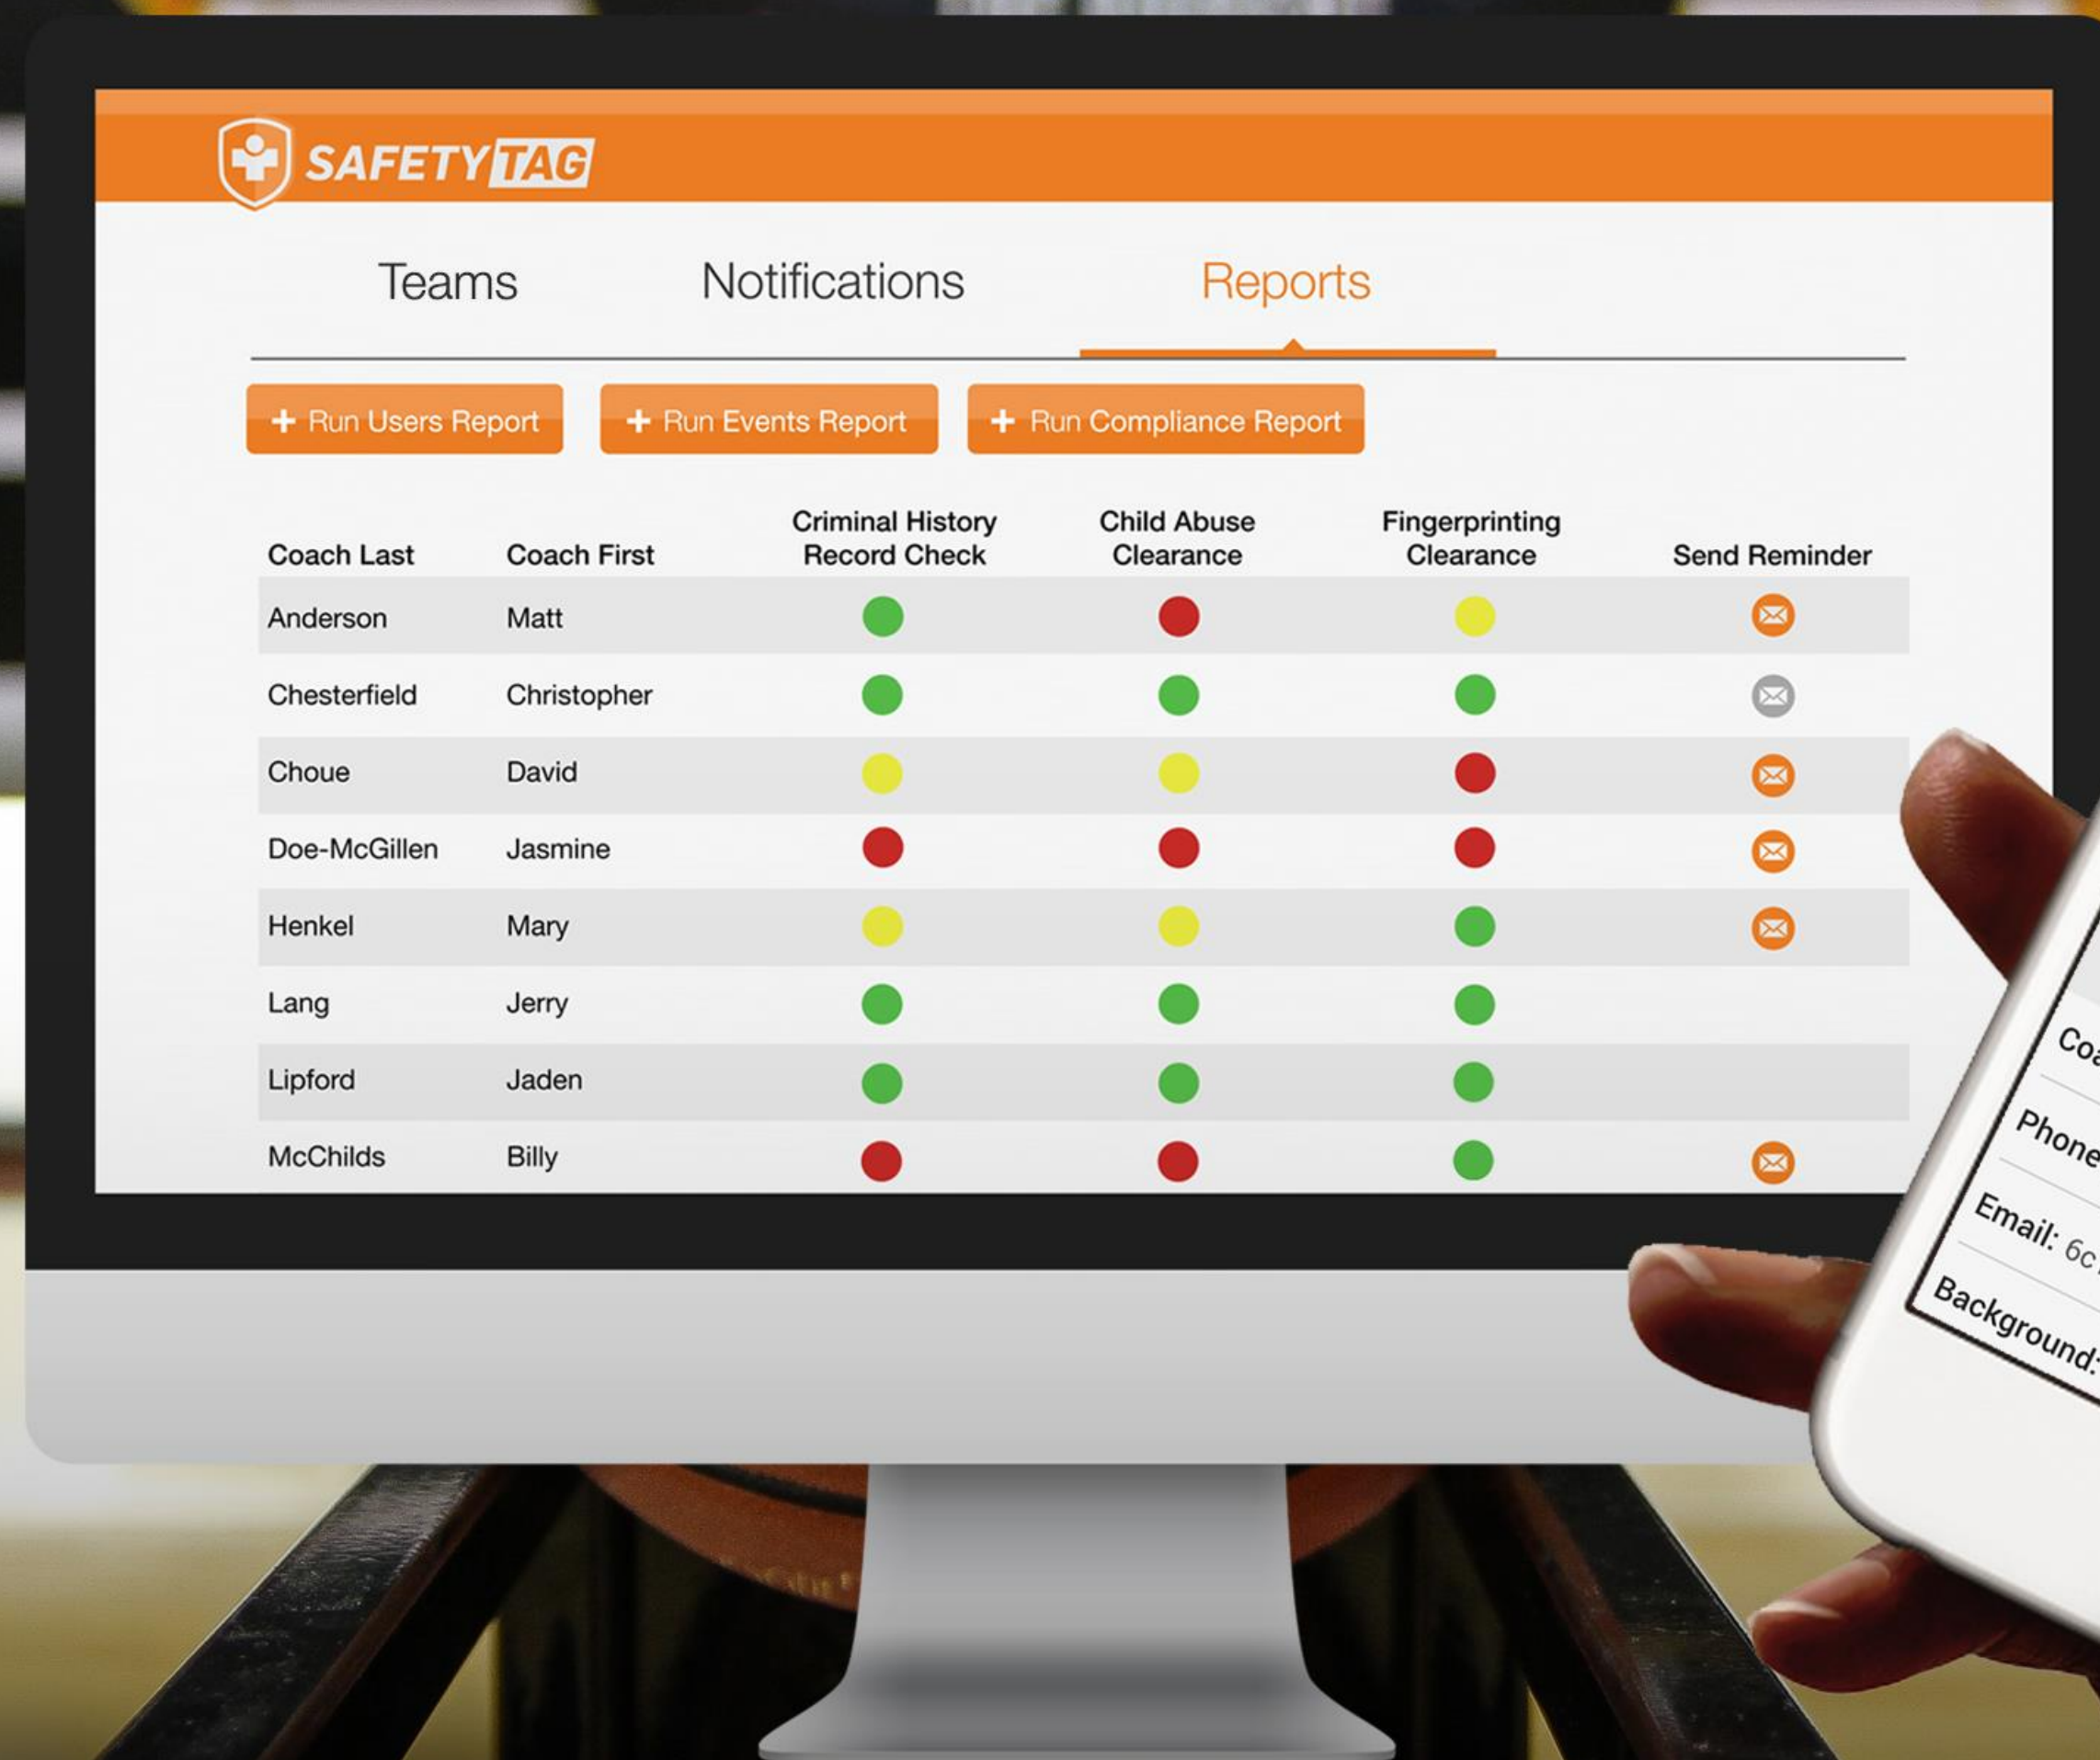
SAFETYTAG

Teams Notifications Reports

+ Run Users Report + Run Events Report + Run Compliance Report

| Coach Last | Coach First | Criminal History Record Check | Child Abuse Clearance | Fingerprinting Clearance | Send Reminder |
|---|---|---|---|---|---|
| Anderson | Matt | | | | |
| Chesterfield | Christopher | | | | |
| Choue | David | | | | |
| Doe-McGillen | Jasmine | | | | |
| Henkel | Mary | | | | |
| Lang | Jerry | | | | |
| Lipford | Jaden | | | | |
| McChilds | Billy | | | | |

Coa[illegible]
Phone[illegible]
Email: 6c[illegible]
Background:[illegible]